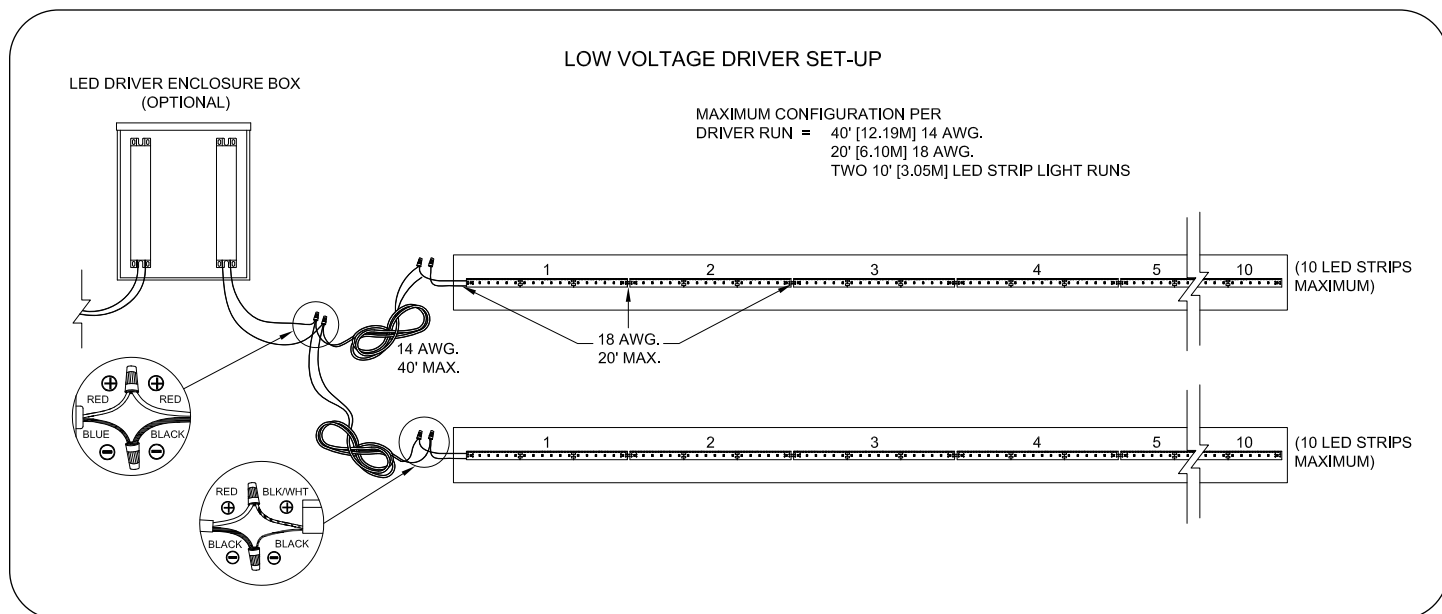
LOW VOLTAGE DRIVER SET-UP

LED DRIVER ENCLOSURE BOX
(OPTIONAL)

MAXIMUM CONFIGURATION PER
DRIVER RUN = 40' [12.19M] 14 AWG.
20' [6.10M] 18 AWG.
TWO 10' [3.05M] LED STRIP LIGHT RUNS

1 2 3 4 5 10 (10 LED STRIPS MAXIMUM)

18 AWG.
20' MAX.

14 AWG.
40' MAX.

⊕ ⊕
RED RED
BLUE BLACK
⊖ ⊖

1 2 3 4 5 10 (10 LED STRIPS MAXIMUM)

RED BLK/WHT
⊕ ⊕
BLACK BLACK
⊖ ⊖